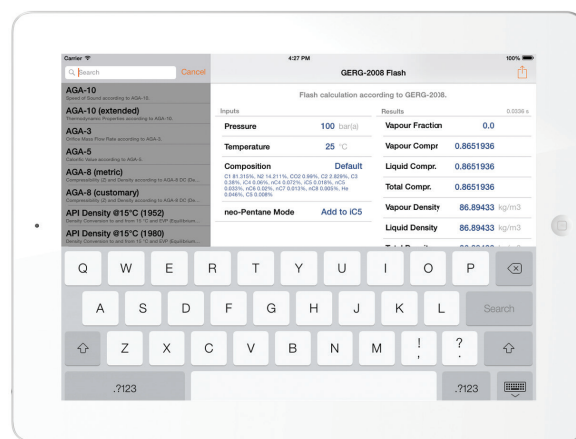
Carrier
4:27 PM
100%

Search
Cancel

AGA-10
Speed of Sound according to AGA-10.

AGA-10 (extended)
Thermodynamic Properties according to AGA-10.

AGA-3
Orifice Mass Flow Rate according to AGA-3.

AGA-5
Calorific Value according to AGA-5.

AGA-8 (metric)
Compressibility (Z) and Density according to AGA-8 DC (Sa...

AGA-8 (customary)
Compressibility (Z) and Density according to AGA-8 DC (Sa...

API Density @15°C (1952)
Density Conversion to and from 15 °C and EVP (Equilibrium...

API Density @15°C (1980)
Density Conversion to and from 15 °C and EVP (Equilibrium...

GERG-2008 Flash

Flash calculation according to GERG-2008.

Inputs

| Pressure | 100 bar(a) |
|---|---|
| Temperature | 25 °C |
| Composition | Default |

C1 81.315%, N2 14.211%, CO2 0.99%, C2 2.829%, C3 0.38%, iC4 0.06%, nC4 0.072%, iC5 0.018%, nC5 0.023%, nC6 0.02%, nC7 0.013%, nC8 0.005%, He 0.046%, C6 0.008%

| neo-Pentane Mode | Add to iC5 |
|---|---|

Results
0.0336 s

| Vapour Fraction | 0.0 |
|---|---|
| Vapour Compr | 0.8651936 |
| Liquid Compr. | 0.8651936 |
| Total Compr. | 0.8651936 |
| Vapour Density | 86.89433 kg/m3 |
| Liquid Density | 86.89433 kg/m3 |

Q W E R T Y U I O P
A S D F G H J K L Search
Z X C V B N M ! , ? .
.?123 .?123